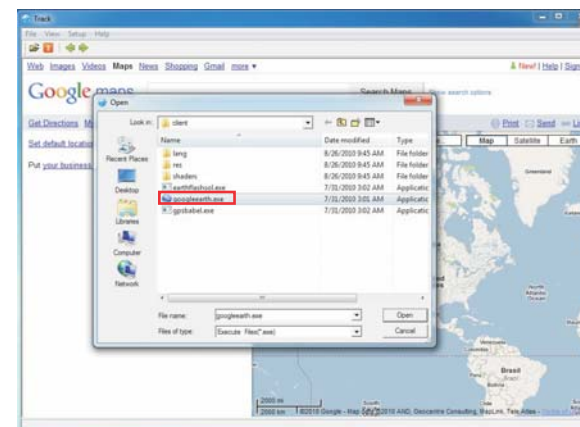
Track

File View Setup Help

Web Images Videos Maps News Shopping Gmail more ▾

New! | Help | Sign

Google maps

Search Maps

Show search options

Get Directions My

Set default location

Put your business

Print Send Li

Map Satellite Earth

Open

Look in: client

| Name | Date modified | Type |
|---|---|---|
| lang | 8/26/2010 9:45 AM | File folder |
| res | 8/26/2010 9:45 AM | File folder |
| shaders | 8/26/2010 9:45 AM | File folder |
| earthflashsol.exe | 7/31/2010 3:02 AM | Applicatio |
| googleearth.exe | 7/31/2010 3:01 AM | Applicatio |
| gpsbabel.exe | 7/31/2010 3:02 AM | Applicatio |

Recent Places

Desktop

Libraries

Computer

Network

File name: googleearth.exe

Files of type: Execute Files(*.exe)

Open

Cancel

Greenland

Brasil

2000 mi

2000 km

©2010 Google - Map data ©2010 AND, Geocentre Consulting, MapLink, Tele Atlas - Terms of Use